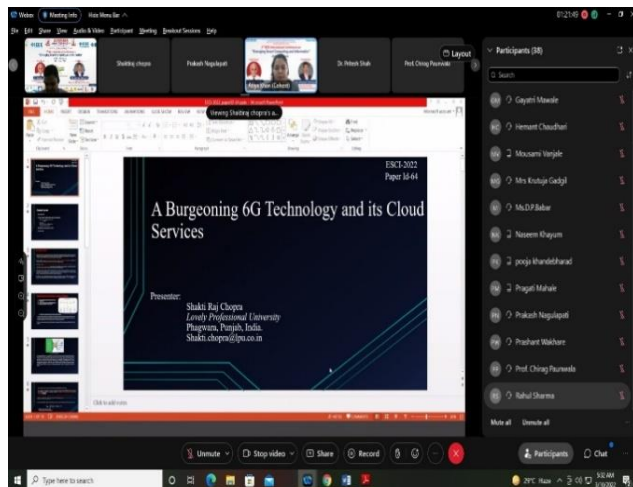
Webex Meeting Info Hide Menu Bar

File Edit Share View Audio & Video Participant Meeting Breakout Sessions Help

01:21:49

Shakthiraj chopra Prakash Nagulapati Dr. Pritesh Shah Prof. Chirag Paunwala

Layout

Participants (38)

Search

Gayatri Mawale
Hemant Chaudhari
Mousami Vanjale
Mrs Krutuja Gadgil
Ms.D.P.Babar
Naseem Khayum
pooja khandebharad
Pragati Mahale
Prakash Nagulapati
Prashant Wakhare
Prof. Chirag Paunwala
Rahul Sharma

Mute all Unmute all

Viewing Shaktiraj chopra's a...

ESCI-2022
Paper Id-64

A Burgeoning 6G Technology and its Cloud Services

Presenter:
Shakti Raj Chopra
Lovely Professional University
Phagwara, Punjab, India.
Shakti.chopra@lpu.co.in

Click to add notes

Unmute Stop video Share Record

Participants Chat

Type here to search

29°C Haze